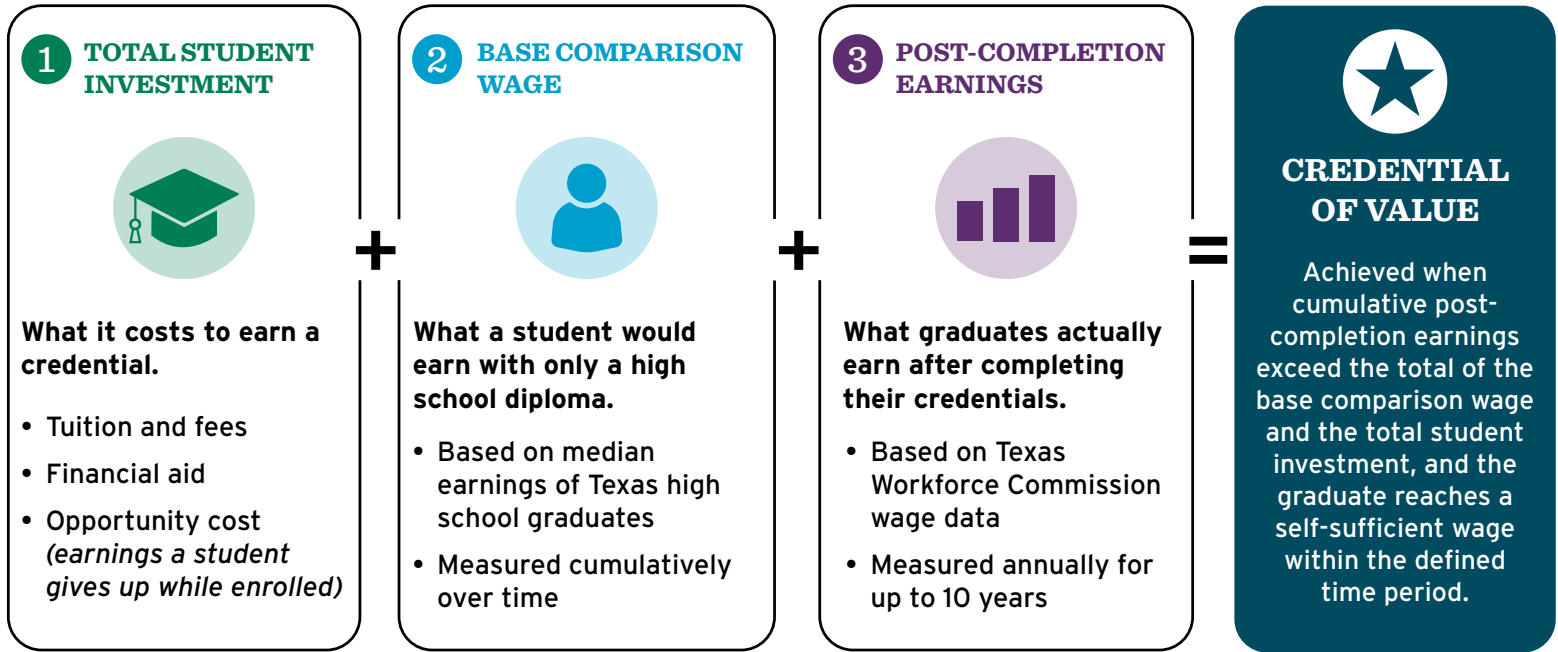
1 TOTAL STUDENT INVESTMENT

What it costs to earn a credential.

- Tuition and fees
- Financial aid
- Opportunity cost *(earnings a student gives up while enrolled)*

+

2 BASE COMPARISON WAGE

What a student would earn with only a high school diploma.

- Based on median earnings of Texas high school graduates
- Measured cumulatively over time

+

3 POST-COMPLETION EARNINGS

What graduates actually earn after completing their credentials.

- Based on Texas Workforce Commission wage data
- Measured annually for up to 10 years

=

CREDENTIAL OF VALUE

Achieved when cumulative post-completion earnings exceed the total of the base comparison wage and the total student investment, and the graduate reaches a self-sufficient wage within the defined time period.